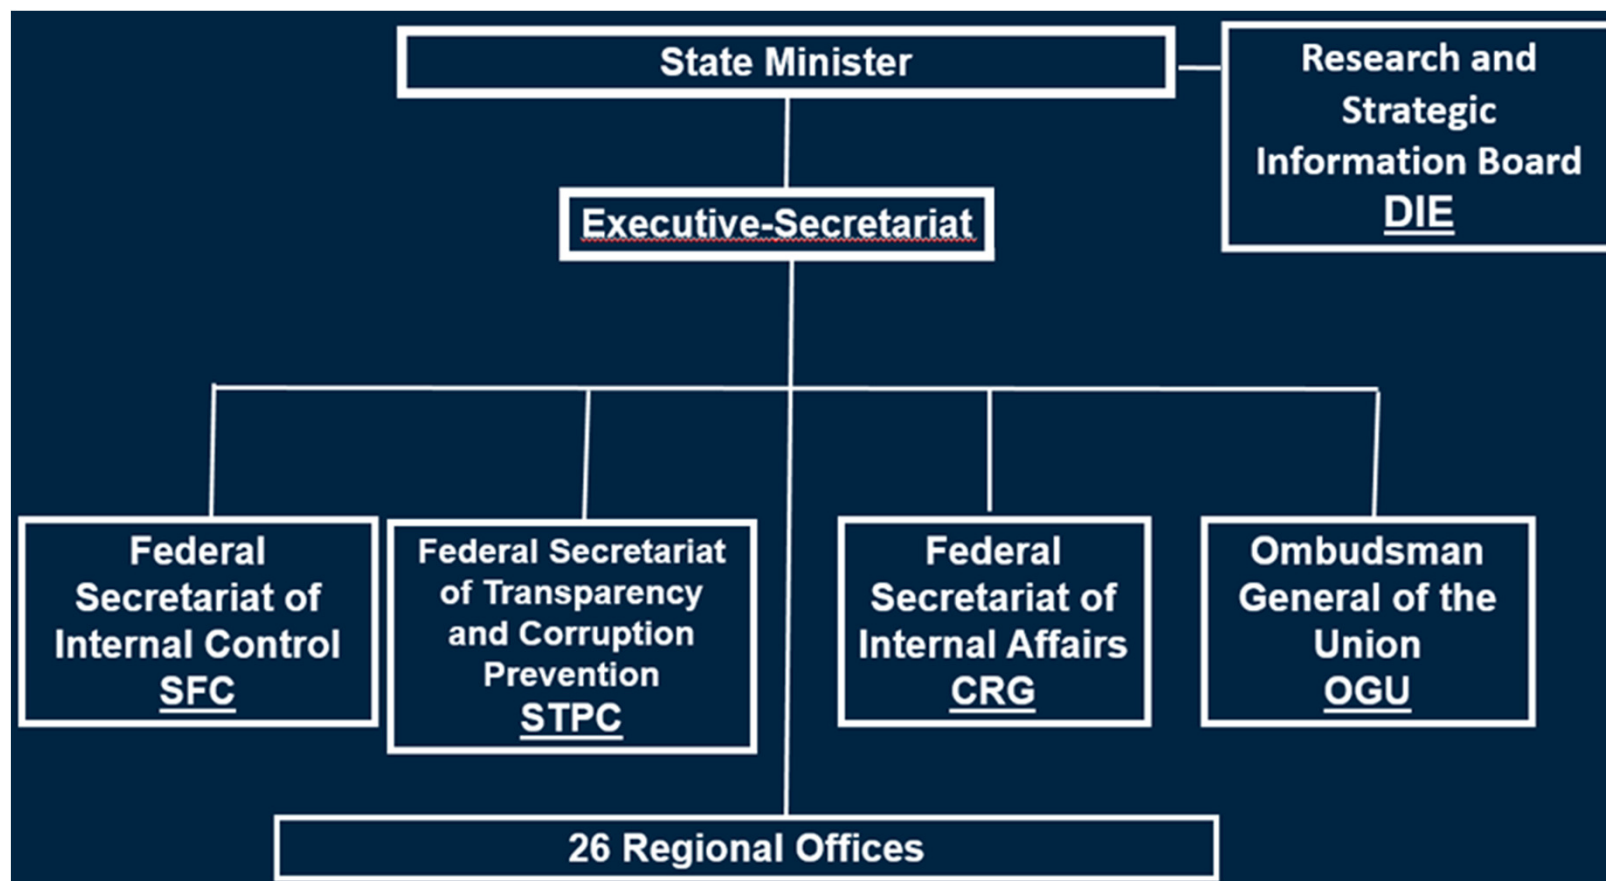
State Minister

Research and Strategic Information Board
DIE

Executive-Secretariat

Federal Secretariat of Internal Control
SFC

Federal Secretariat of Transparency and Corruption Prevention
STPC

Federal Secretariat of Internal Affairs
CRG

Ombudsman General of the Union
OGU

26 Regional Offices